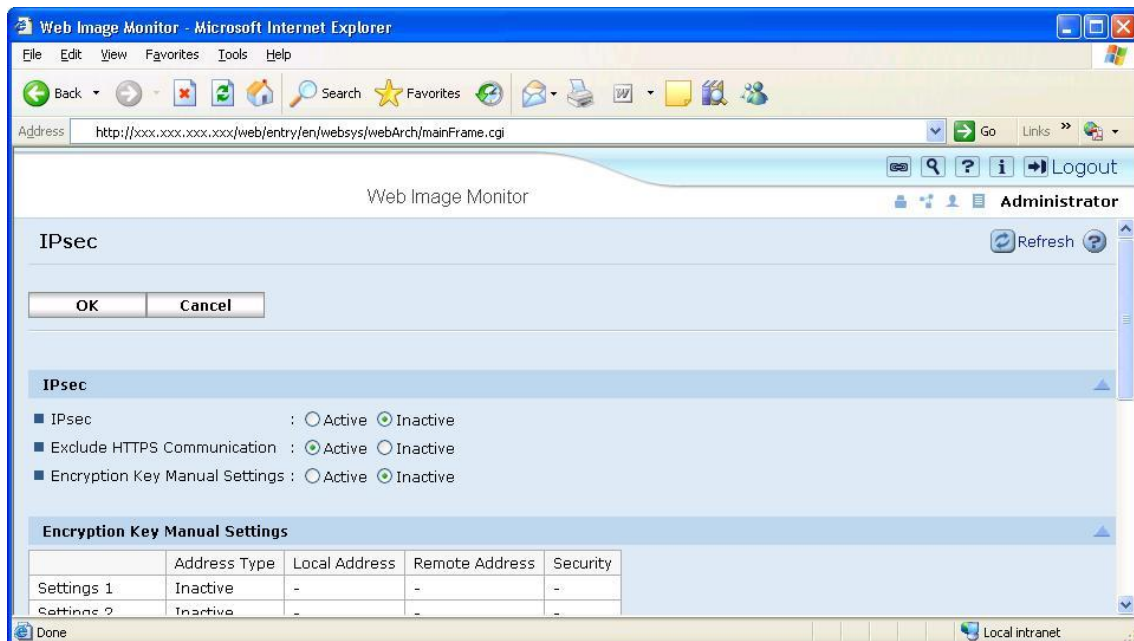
Web Image Monitor - Microsoft Internet Explorer

File Edit View Favorites Tools Help

Back Search Favorites

Address http://xxx.xxx.xxx.xxx/web/entry/en/websys/webArch/mainFrame.cgi Go Links »

Logout

Web Image Monitor Administrator

IPsec Refresh

OK Cancel

IPsec

■ IPsec : ○ Active ⊙ Inactive

■ Exclude HTTPS Communication : ⊙ Active ○ Inactive

■ Encryption Key Manual Settings : ○ Active ⊙ Inactive

Encryption Key Manual Settings

| | Address Type | Local Address | Remote Address | Security |
|---|---|---|---|---|
| Settings 1 | Inactive | - | - | - |
| Settings 2 | Inactive | - | - | - |

Done Local intranet